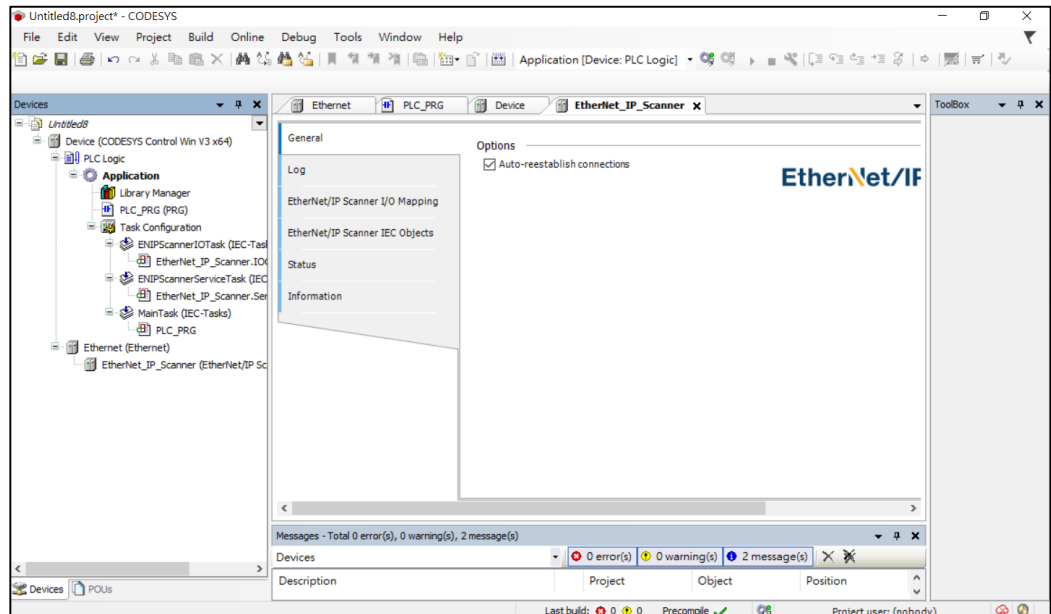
Untitled8.project* - CODESYS

File Edit View Project Build Online Debug Tools Window Help

Application [Device: PLC Logic]

Devices

Untitled8
Device (CODESYS Control Win V3 x64)
PLC Logic
Application
Library Manager
PLC_PRG (PRG)
Task Configuration
ENIPScannerIOTask (IEC-Tasl
EtherNet_IP_Scanner.IO
ENIPScannerServiceTask (IEC
EtherNet_IP_Scanner.Ser
MainTask (IEC-Tasks)
PLC_PRG
Ethernet (Ethernet)
EtherNet_IP_Scanner (EtherNet/IP Sc

Ethernet | PLC_PRG | Device | EtherNet_IP_Scanner

General
Log
EtherNet/IP Scanner I/O Mapping
EtherNet/IP Scanner IEC Objects
Status
Information

Options
Auto-reestablish connections

EtherNet/IF

ToolBox

Messages - Total 0 error(s), 0 warning(s), 2 message(s)

Devices
0 error(s) | 0 warning(s) | 2 message(s)

Description | Project | Object | Position

Devices | POUs

Last build: 0 0 Precompile Project user: (nobody)